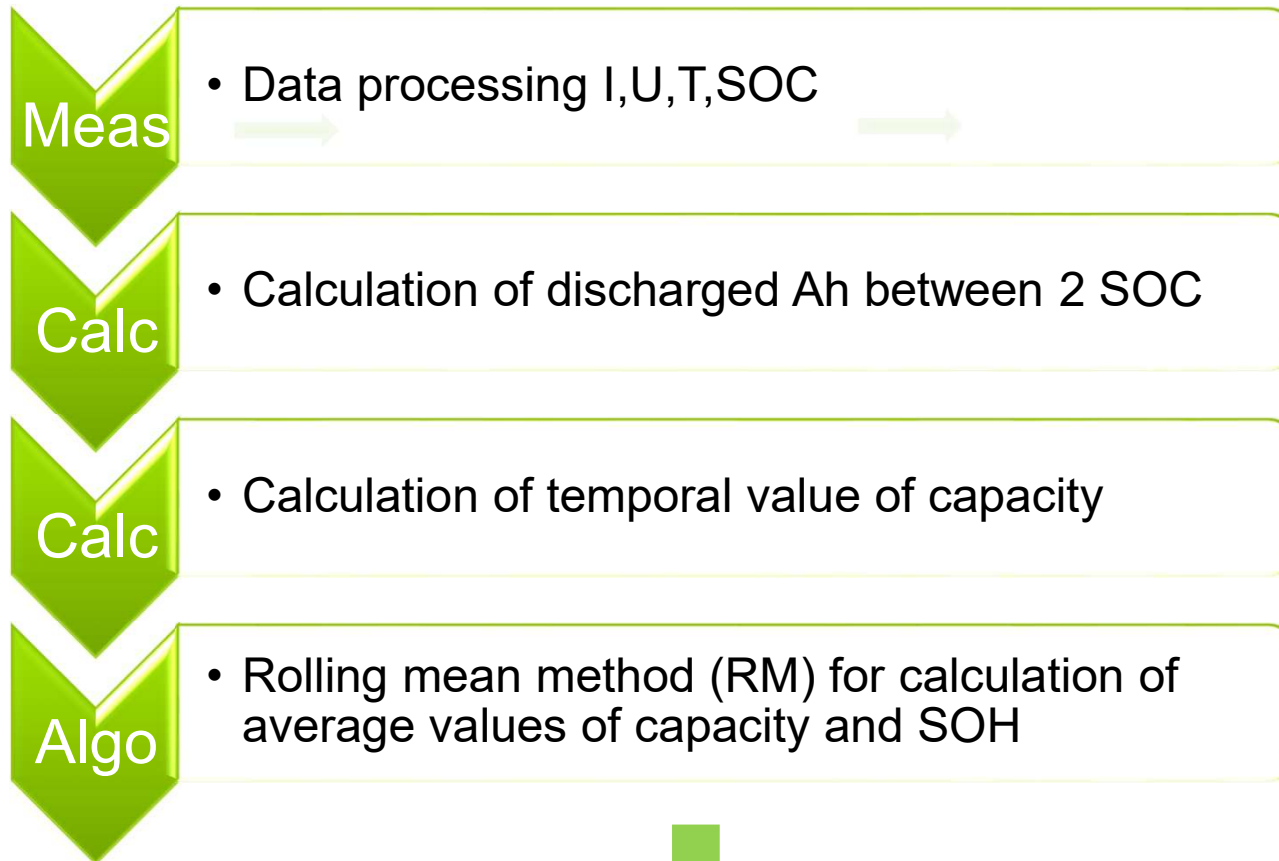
Meas

• Data processing I,U,T,SOC

Calc

• Calculation of discharged Ah between 2 SOC

Calc

• Calculation of temporal value of capacity

Algo

• Rolling mean method (RM) for calculation of average values of capacity and SOH